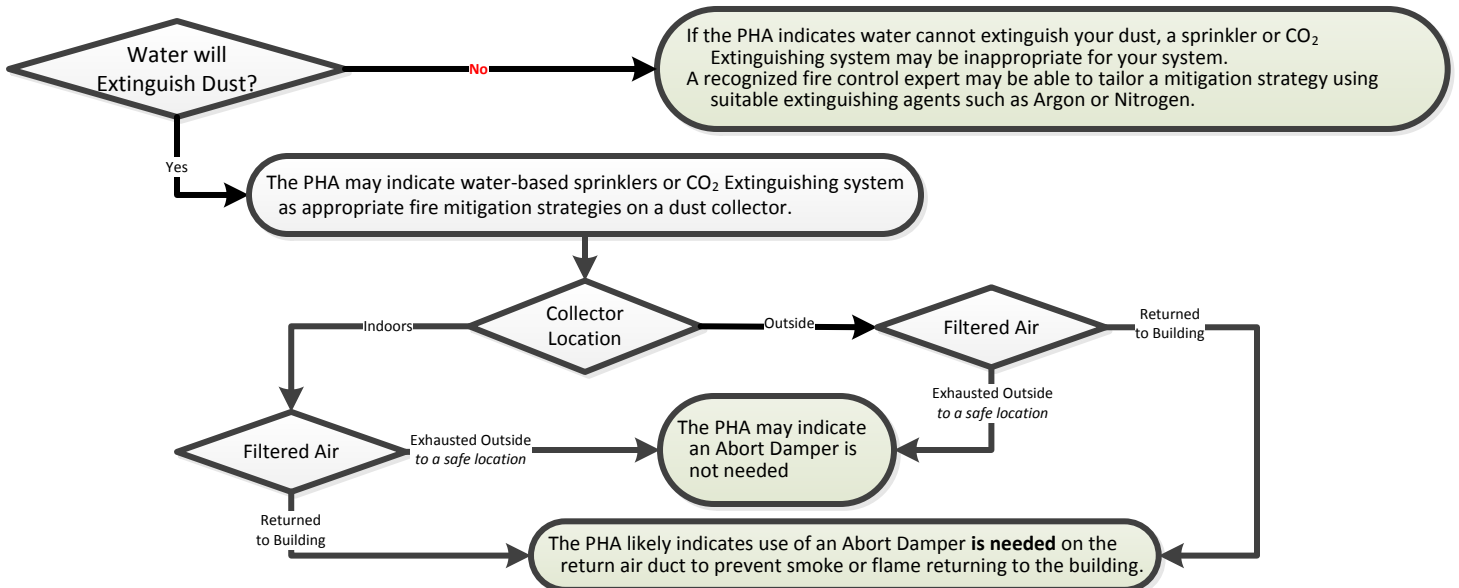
Water will Extinguish Dust?

No

If the PHA indicates water cannot extinguish your dust, a sprinkler or $CO_2$ Extinguishing system may be inappropriate for your system.
A recognized fire control expert may be able to tailor a mitigation strategy using suitable extinguishing agents such as Argon or Nitrogen.

Yes

The PHA may indicate water-based sprinklers or $CO_2$ Extinguishing system as appropriate fire mitigation strategies on a dust collector.

Collector Location

Indoors

Outside

Filtered Air

Returned to Building

Exhausted Outside *to a safe location*

Filtered Air

Exhausted Outside *to a safe location*

The PHA may indicate an Abort Damper is not needed

Returned to Building

The PHA likely indicates use of an Abort Damper **is needed** on the return air duct to prevent smoke or flame returning to the building.